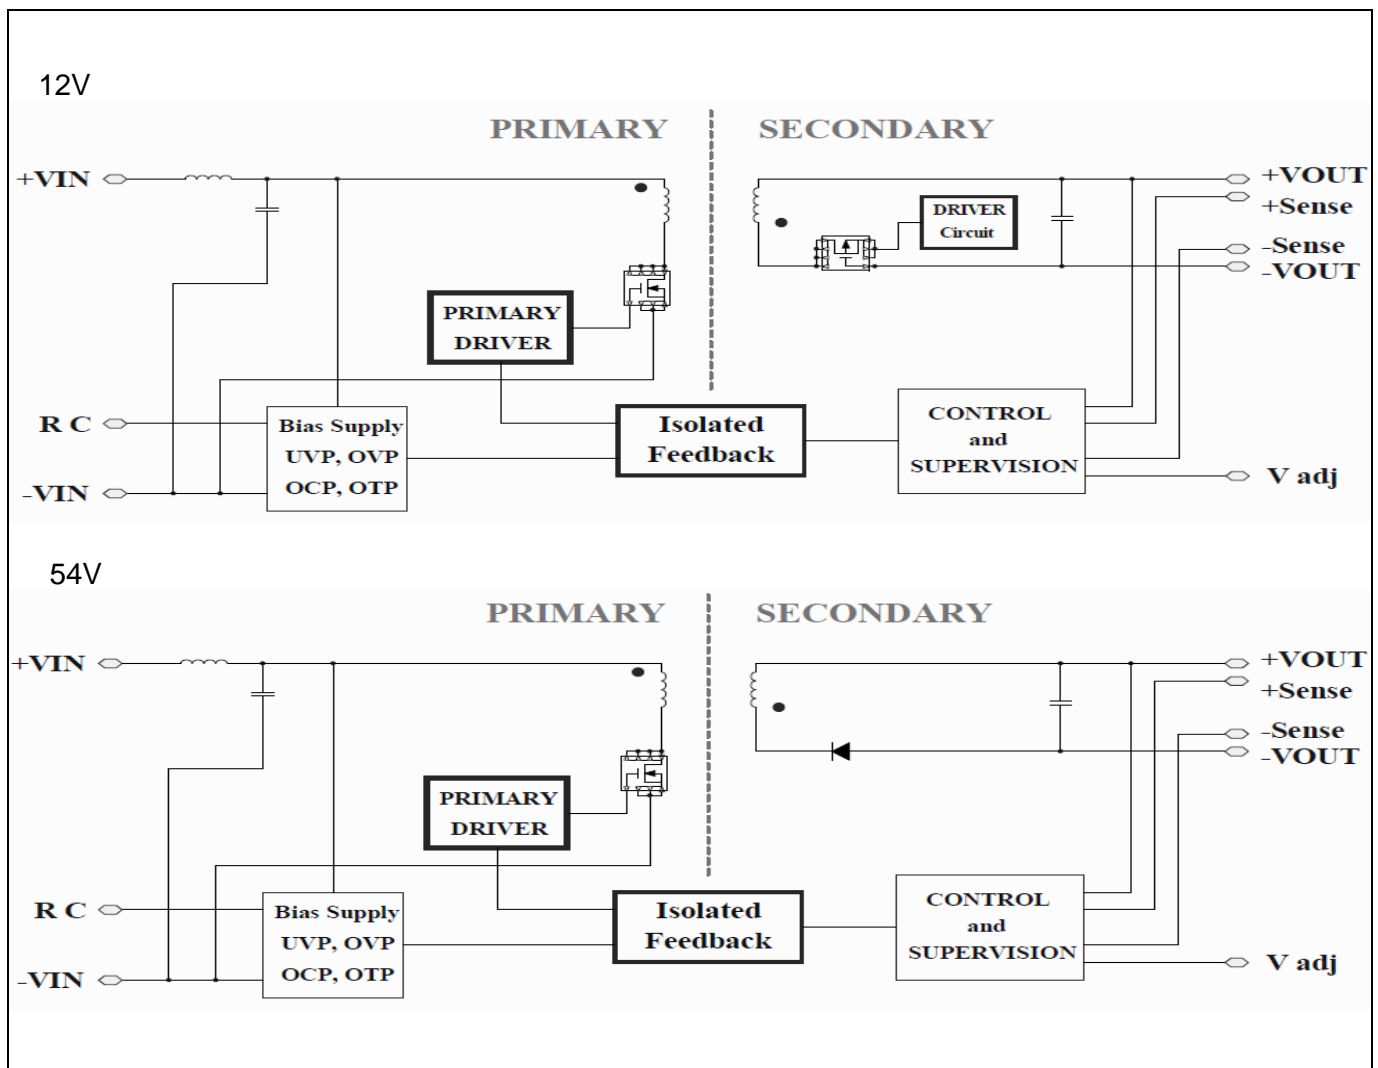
12V

PRIMARY

SECONDARY

+VIN

+VOUT

+Sense

DRIVER Circuit

-Sense

-VOUT

PRIMARY DRIVER

R C

Bias Supply UVP, OVP OCP, OTP

Isolated Feedback

CONTROL and SUPERVISION

-VIN

V adj

54V

PRIMARY

SECONDARY

+VIN

+VOUT

+Sense

-Sense

-VOUT

PRIMARY DRIVER

R C

Bias Supply UVP, OVP OCP, OTP

Isolated Feedback

CONTROL and SUPERVISION

-VIN

V adj